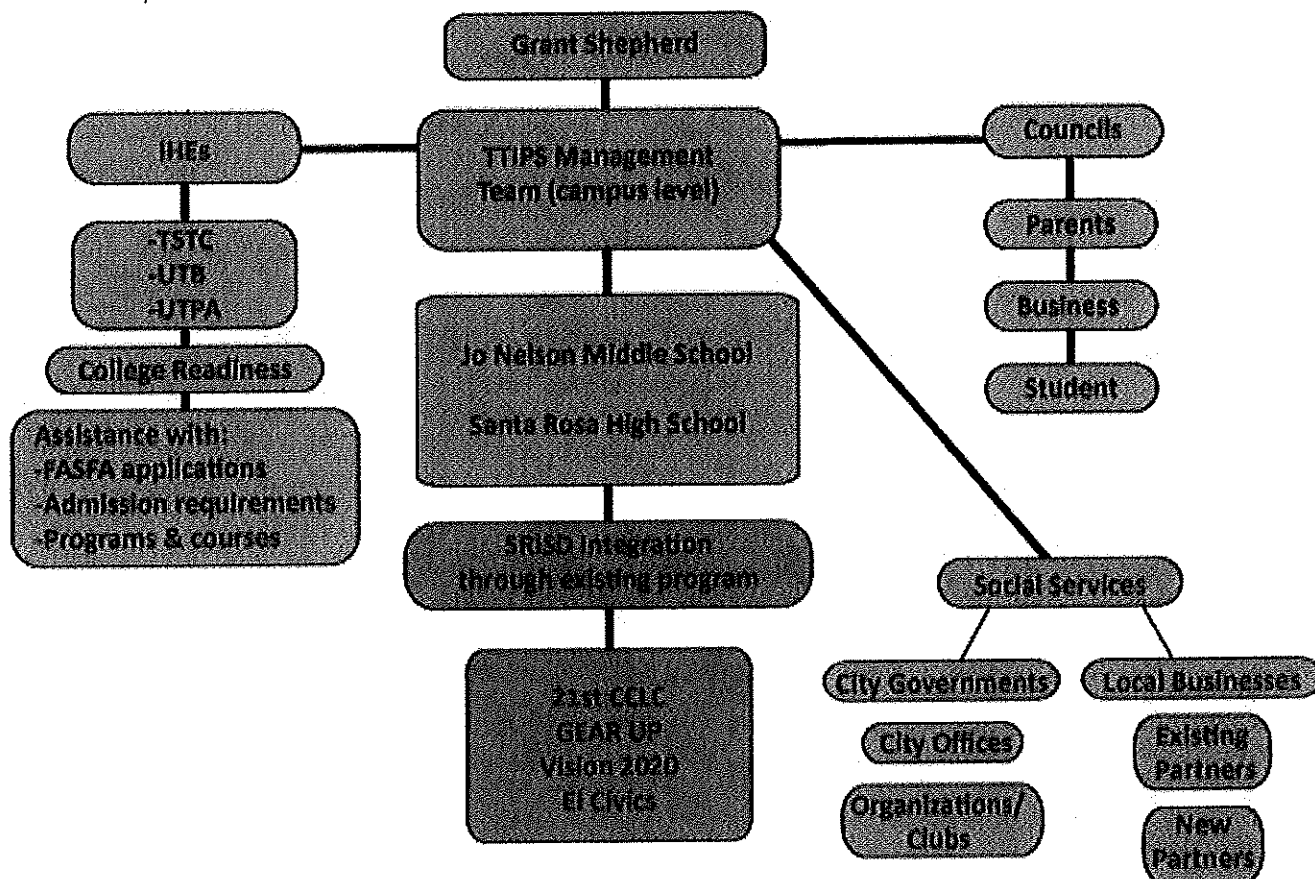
Grant Shepherd

IHEs

TTIPS Management Team (campus level)

Councils

Parents

Business

Student

-TSTC
-UTB
-UTPA

College Readiness

Assistance with:
-FASFA applications
-Admission requirements
-Programs & courses

Jo Nelson Middle School

Santa Rosa High School

SRISD integration through existing program

21st CCLC
GEAR UP
Vision 2020
El Civics

Social Services

City Governments

Local Businesses

City Offices

Organizations/ Clubs

Existing Partners

New Partners